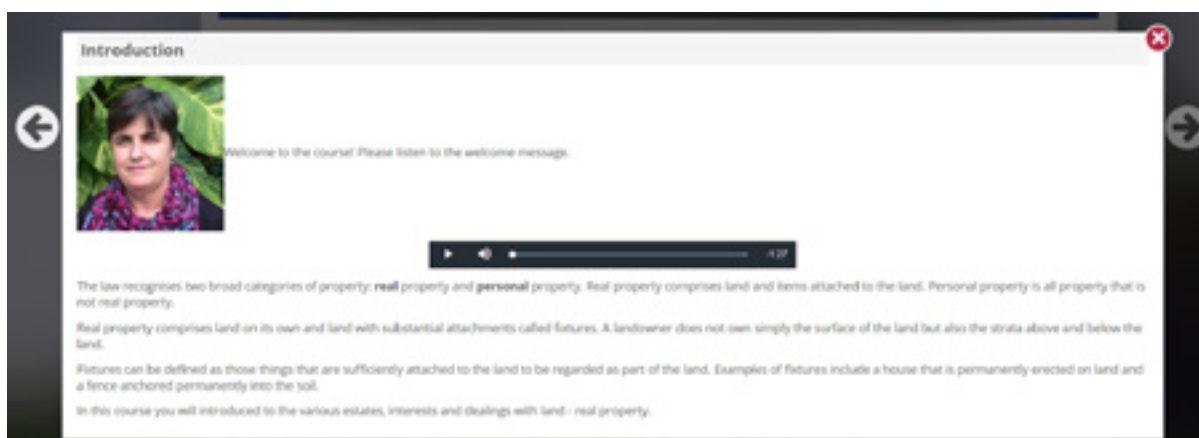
Introduction

Welcome to the course! Please listen to the welcome message.

-1:27

The law recognises two broad categories of property: **real** property and **personal** property. Real property comprises land and items attached to the land. Personal property is all property that is not real property.

Real property comprises land on its own and land with substantial attachments called fixtures. A landowner does not own simply the surface of the land but also the strata above and below the land.

Fixtures can be defined as those things that are sufficiently attached to the land to be regarded as part of the land. Examples of fixtures include a house that is permanently erected on land and a fence anchored permanently into the soil.

In this course you will introduced to the various estates, interests and dealings with land - real property.